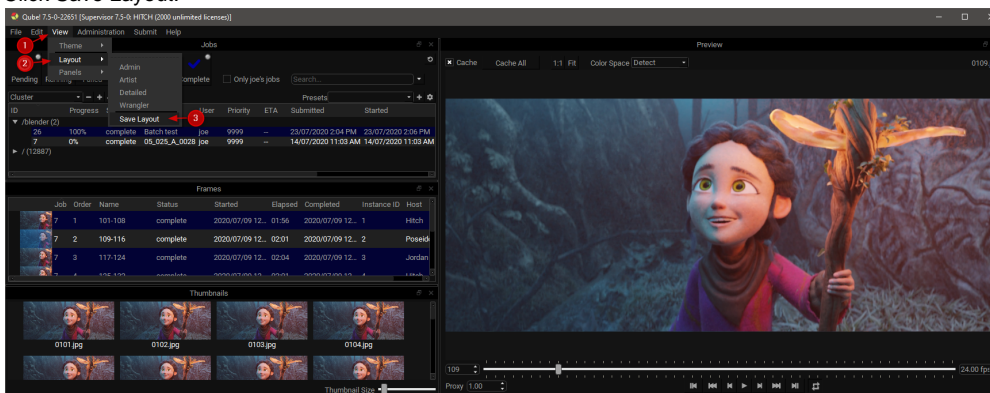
Click Save Layout.

Qube! 7.5-0-22651 [Supervisor 7.5-0: HITCH (2000 unlimited licenses)]

File Edit View Administration Submit Help

Theme
Layout
Panels

Admin
Artist
Detailed
Wrangler
Save Layout

1
2
3

Jobs

Pending Running Failed Complete Only joe's jobs Search...

Cluster Presets

| ID | Progress | Status | Name | User | Priority | ETA | Submitted | Started |
|---|---|---|---|---|---|---|---|---|
| /blender (2) | | | | | | | | |
| 26 | 100% | complete | Batch test | joe | 9999 | -- | 23/07/2020 2:04 PM | 23/07/2020 2:06 PM |
| 7 | 0% | complete | 05_025_A_0028 | joe | 9999 | -- | 14/07/2020 11:03 AM | 14/07/2020 11:03 AM |
| / (12887) | | | | | | | | |

Frames

| Job | Order | Name | Status | Started | Elapsed | Completed | Instance ID | Host |
|---|---|---|---|---|---|---|---|---|
| 7 | 1 | 101-108 | complete | 2020/07/09 12... | 01:56 | 2020/07/09 12... | 1 | Hitch |
| 7 | 2 | 109-116 | complete | 2020/07/09 12... | 02:01 | 2020/07/09 12... | 2 | Poseid |
| 7 | 3 | 117-124 | complete | 2020/07/09 12... | 02:04 | 2020/07/09 12... | 3 | Jordan |

Thumbnails

0101.jpg 0102.jpg 0103.jpg 0104.jpg

Thumbnail Size

Preview

Cache Cache All 1:1 Fit Color Space Detect 0109.

109

24.00 fps

Proxy 1.00